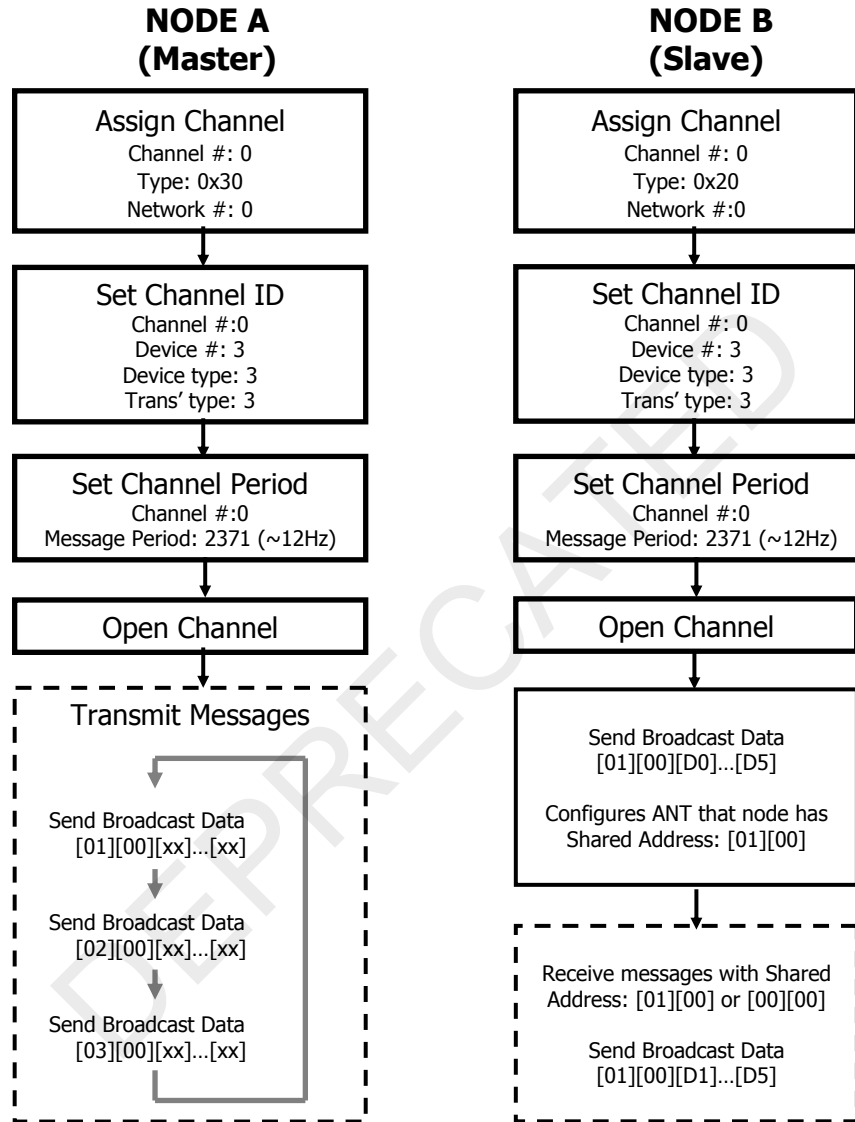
NODE A
(Master)

Assign Channel
Channel #: 0
Type: 0x30
Network #: 0

Set Channel ID
Channel #:0
Device #: 3
Device type: 3
Trans' type: 3

Set Channel Period
Channel #:0
Message Period: 2371 (~12Hz)

Open Channel

Transmit Messages

Send Broadcast Data
[01][00][xx]…[xx]

Send Broadcast Data
[02][00][xx]…[xx]

Send Broadcast Data
[03][00][xx]…[xx]

NODE B
(Slave)

Assign Channel
Channel #: 0
Type: 0x20
Network #:0

Set Channel ID
Channel #: 0
Device #: 3
Device type: 3
Trans' type: 3

Set Channel Period
Channel #:0
Message Period: 2371 (~12Hz)

Open Channel

Send Broadcast Data
[01][00][D0]…[D5]

Configures ANT that node has Shared Address: [01][00]

Receive messages with Shared Address: [01][00] or [00][00]

Send Broadcast Data
[01][00][D1]…[D5]

DEPRECATED